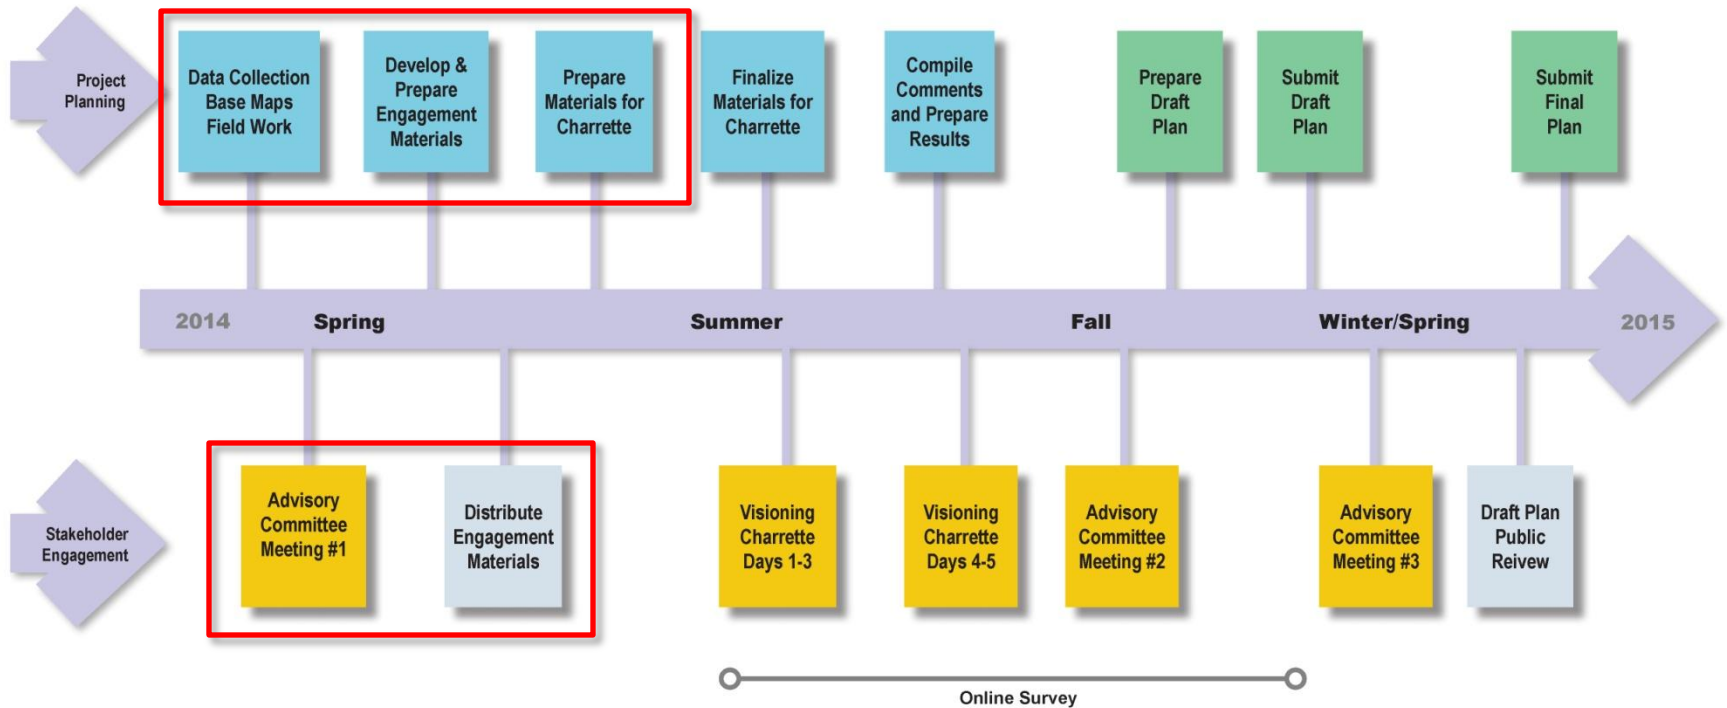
Project Planning

Data Collection Base Maps Field Work

Develop & Prepare Engagement Materials

Prepare Materials for Charrette

Finalize Materials for Charrette

Compile Comments and Prepare Results

Prepare Draft Plan

Submit Draft Plan

Submit Final Plan

2014 Spring Summer Fall Winter/Spring 2015

Stakeholder Engagement

Advisory Committee Meeting #1

Distribute Engagement Materials

Visioning Charrette Days 1-3

Visioning Charrette Days 4-5

Advisory Committee Meeting #2

Advisory Committee Meeting #3

Draft Plan Public Reivew

Online Survey